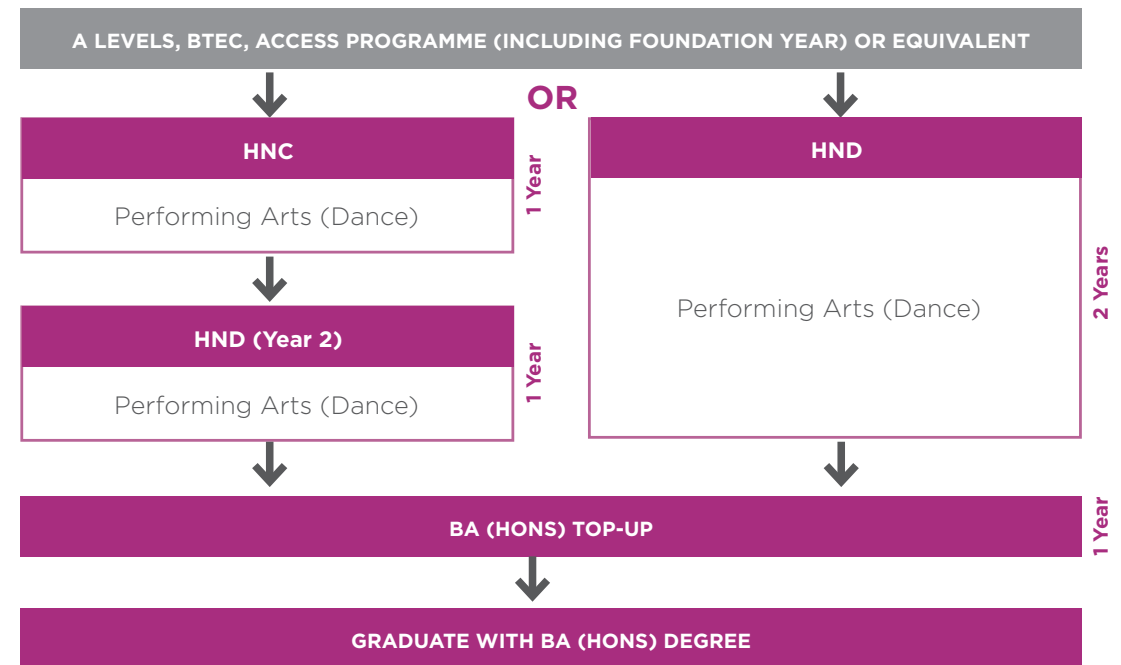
A LEVELS, BTEC, ACCESS PROGRAMME (INCLUDING FOUNDATION YEAR) OR EQUIVALENT

OR

HNC

Performing Arts (Dance)

1 Year

HND (Year 2)

Performing Arts (Dance)

1 Year

HND

Performing Arts (Dance)

2 Years

BA (HONS) TOP-UP

1 Year

GRADUATE WITH BA (HONS) DEGREE